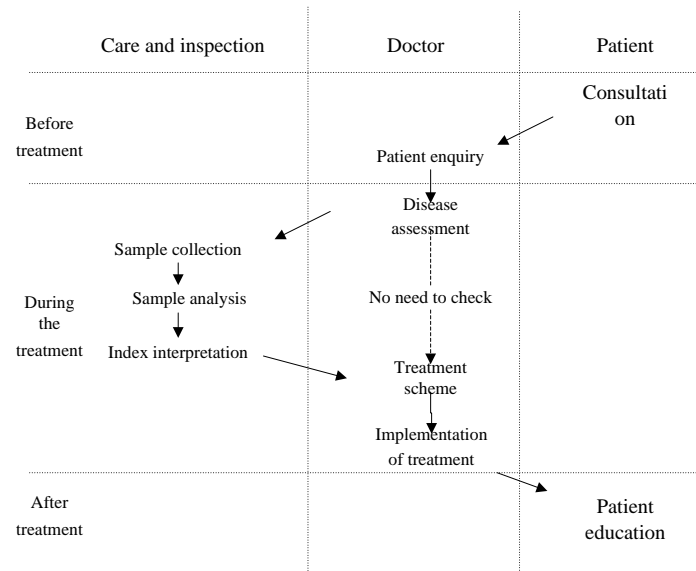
Care and inspection

Doctor

Patient

Consultation

Before treatment

Patient enquiry

Disease assessment

Sample collection

Sample analysis

During the treatment

No need to check

Index interpretation

Treatment scheme

Implementation of treatment

After treatment

Patient education